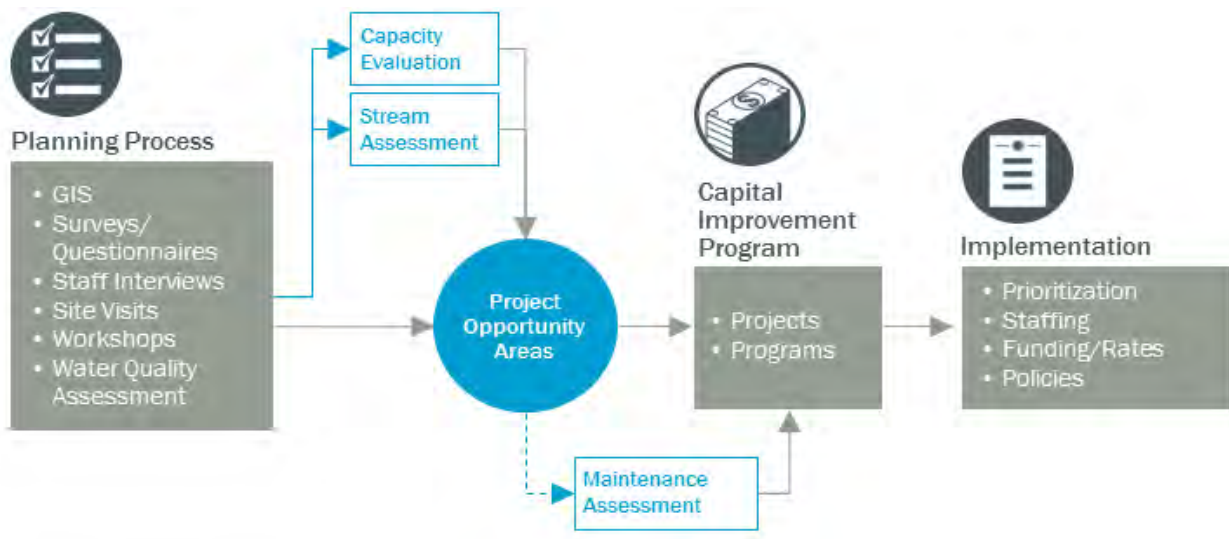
Planning Process

- GIS
- Surveys/ Questionnaires
- Staff Interviews
- Site Visits
- Workshops
- Water Quality Assessment

Capacity Evaluation

Stream Assessment

Project Opportunity Areas

Maintenance Assessment

Capital Improvement Program

- Projects
- Programs

Implementation

- Prioritization
- Staffing
- Funding/Rates
- Policies